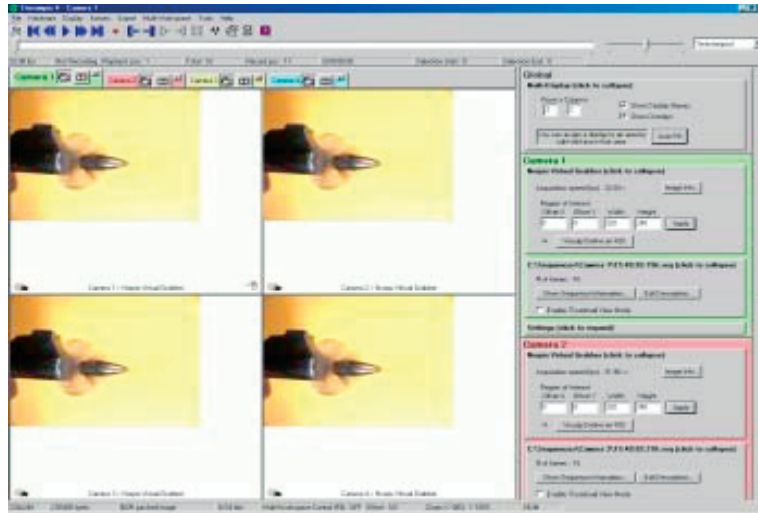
Camera 1

Camera 2

Camera 3

Camera 4

Global

Camera 1

Camera 2

Settings (click to expand)

Image Info

Apply

Camera 1 - Nospo Virtual Grabber

Camera 2 - Nospo Virtual Grabber

Camera 3 - Nospo Virtual Grabber

Camera 4 - Nospo Virtual Grabber

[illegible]